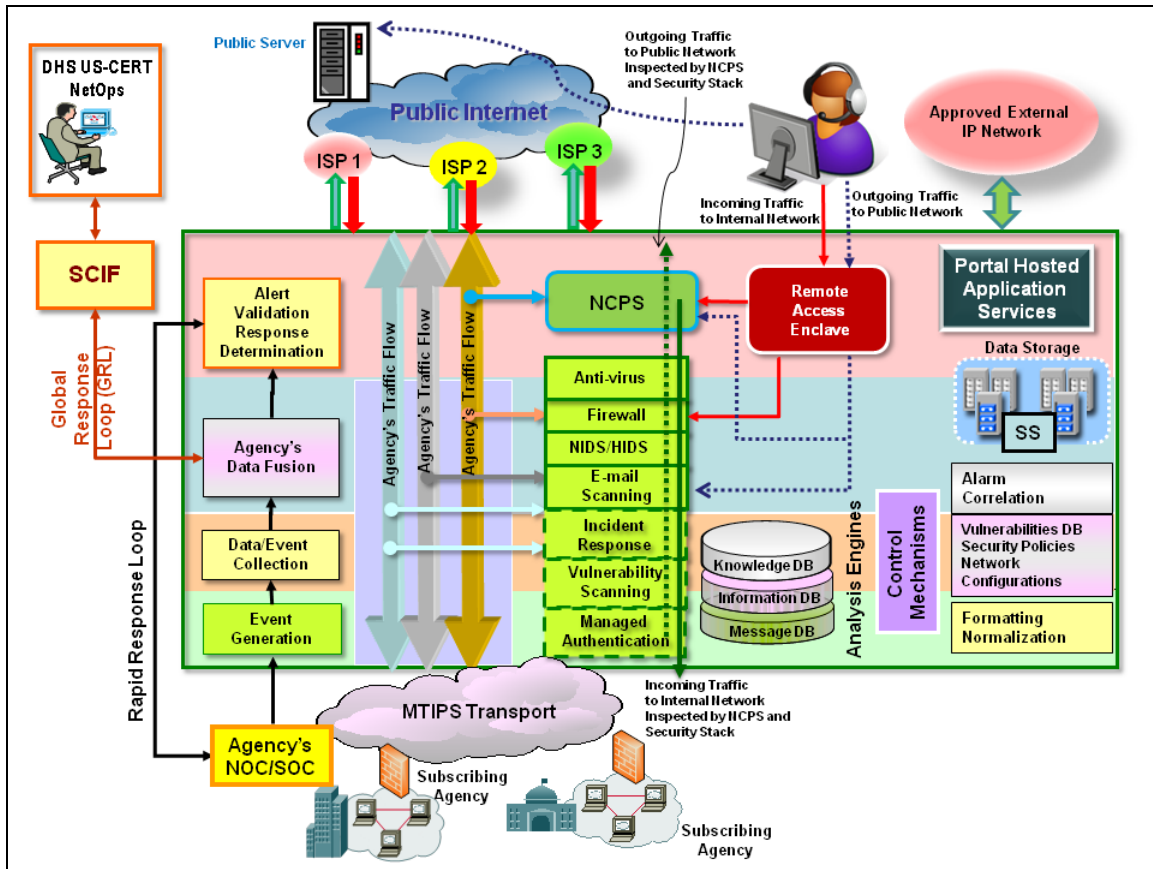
DHS US-CERT NetOps

Public Server

Public Internet

Outgoing Traffic to Public Network Inspected by NCPS and Security Stack

Approved External IP Network

ISP 1

ISP 2

ISP 3

Incoming Traffic to Internal Network

Outgoing Traffic to Public Network

SCIF

Global Response Loop (GRL)

Alert Validation Response Determination

Agency's Traffic Flow

Agency's Traffic Flow

Agency's Traffic Flow

NCPS

Remote Access Enclave

Portal Hosted Application Services

Data Storage

SS

Anti-virus

Firewall

NIDS/HIDS

E-mail Scanning

Incident Response

Vulnerability Scanning

Managed Authentication

Agency's Data Fusion

Data/Event Collection

Event Generation

Rapid Response Loop

Knowledge DB

Information DB

Message DB

Analysis Engines

Control Mechanisms

Alarm Correlation

Vulnerabilities DB Security Policies Network Configurations

Formatting Normalization

Incoming Traffic to Internal Network Inspected by NCPS and Security Stack

MTIPS Transport

Agency's NOC/SOC

Subscribing Agency

Subscribing Agency